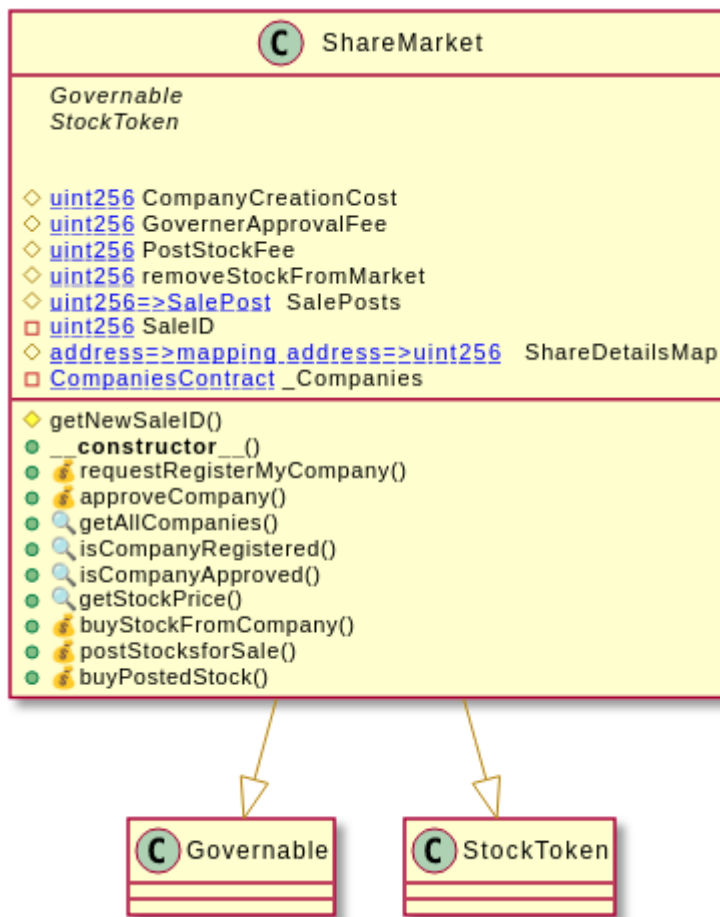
C ShareMarket

Governable
StockToken

uint256 CompanyCreationCost
uint256 GovernerApprovalFee
uint256 PostStockFee
uint256 removeStockFromMarket
uint256=>SalePost SalePosts
uint256 SaleID
address=>mapping address=>uint256 ShareDetailsMap
CompaniesContract _Companies

getNewSaleID()
__constructor__()
requestRegisterMyCompany()
approveCompany()
getAllCompanies()
isCompanyRegistered()
isCompanyApproved()
getStockPrice()
buyStockFromCompany()
postStocksforSale()
buyPostedStock()

C Governable

C StockToken